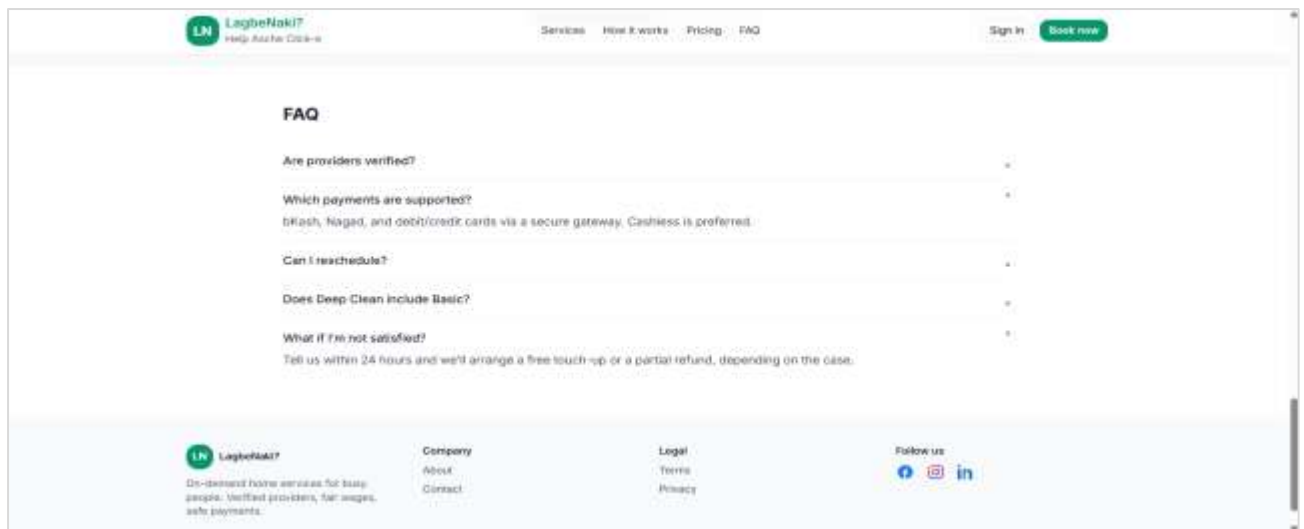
LN LagbeNaki?
Help Ascha Click-e

Services How it works Pricing FAQ

Sign in Book now

FAQ

Are providers verified?

Which payments are supported?

bKash, Nagad, and debit/credit cards via a secure gateway. Cashless is preferred.

Can I reschedule?

Does Deep Clean include Basic?

What if I'm not satisfied?

Tell us within 24 hours and we'll arrange a free touch-up or a partial refund, depending on the case.

LN LagbeNaki?

On-demand home services for busy people. Verified providers, fair wages, safe payments.

Company
About
Contact

Legal
Terms
Privacy

Follow us
in